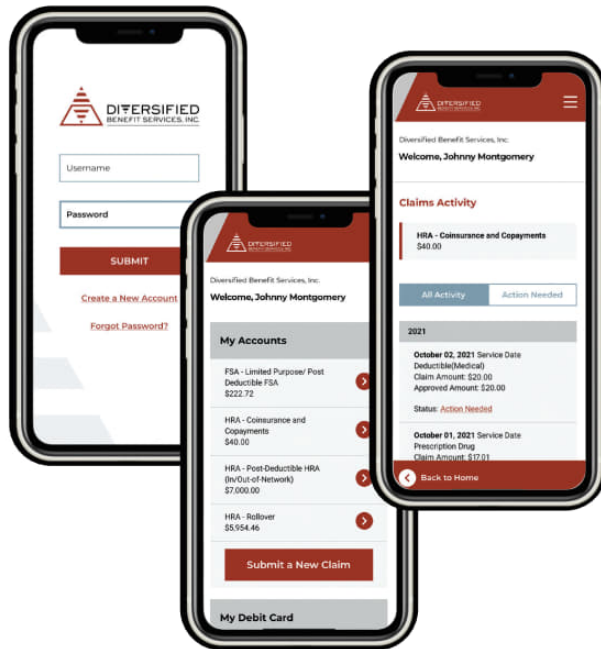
DIVERSIFIED
BENEFIT SERVICES, INC.

Username

Password

SUBMIT

Create a New Account

Forgot Password?

DIVERSIFIED
BENEFIT SERVICES, INC.

Diversified Benefit Services, Inc.

Welcome, Johnny Montgomery

My Accounts

FSA - Limited Purpose/ Post Deductible FSA
$222.72

HRA - Coinsurance and Copayments
$40.00

HRA - Post-Deductible HRA (In/Out-of-Network)
$7,000.00

HRA - Rollover
$5,954.46

Submit a New Claim

My Debit Card

DIVERSIFIED
BENEFIT SERVICES, INC.

Diversified Benefit Services, Inc.

Welcome, Johnny Montgomery

Claims Activity

HRA - Coinsurance and Copayments
$40.00

All Activity

Action Needed

2021

October 02, 2021 Service Date
Deductible(Medical)
Claim Amount: $20.00
Approved Amount: $20.00

Status: Action Needed

October 01, 2021 Service Date
Prescription Drug
Claim Amount: $17.01

Back to Home